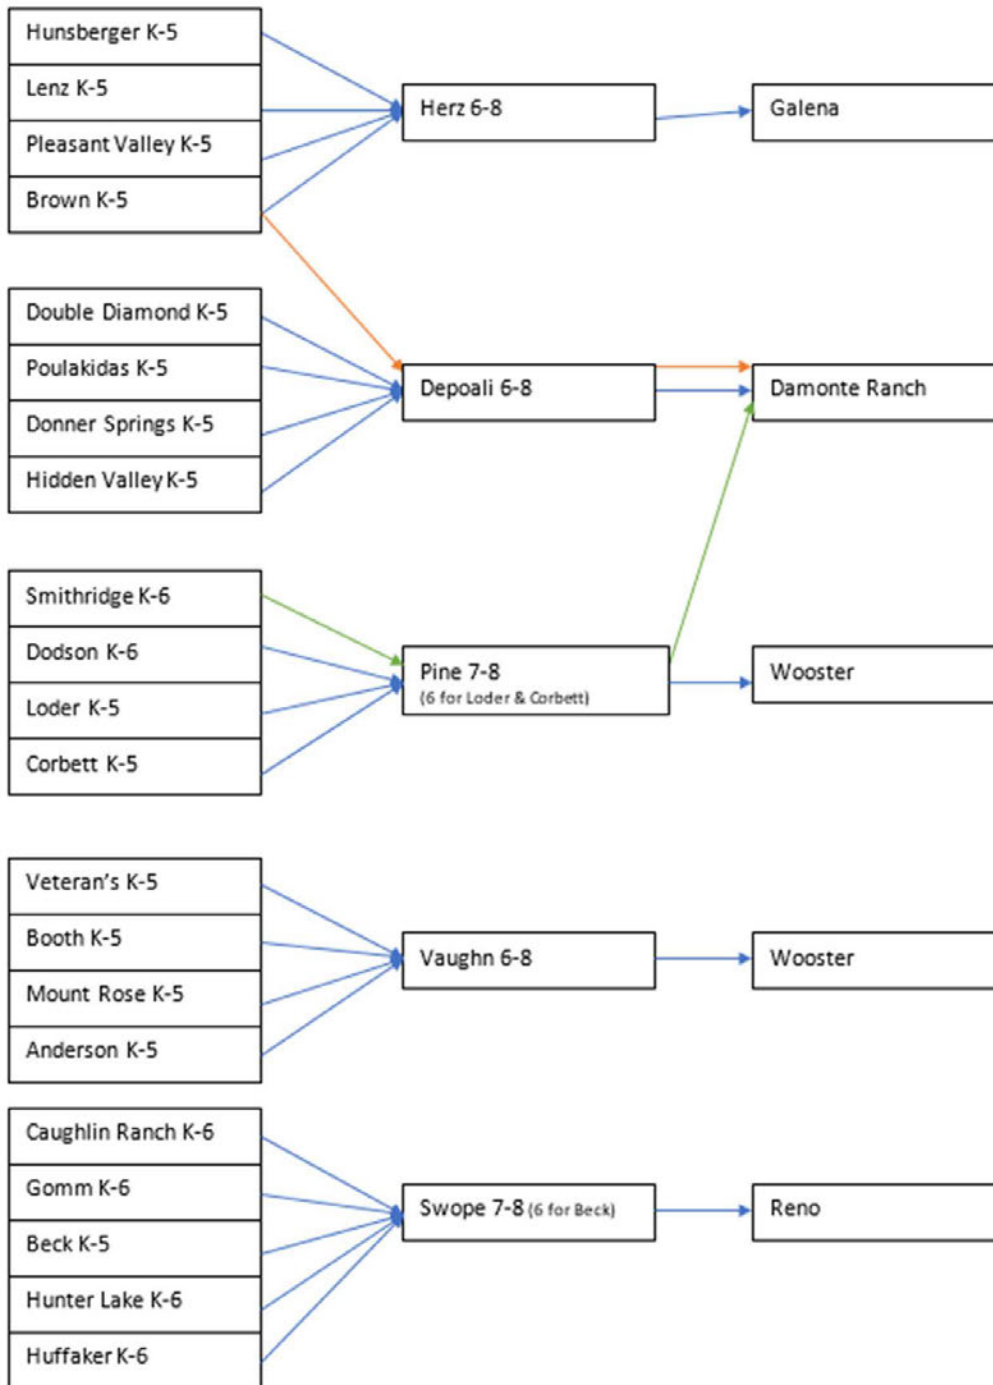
Hunsberger K-5
Lenz K-5
Pleasant Valley K-5
Brown K-5

Herz 6-8

Galena

Double Diamond K-5
Poulakidas K-5
Donner Springs K-5
Hidden Valley K-5

Depoali 6-8

Damonte Ranch

Smithridge K-6
Dodson K-6
Loder K-5
Corbett K-5

Pine 7-8
(6 for Loder & Corbett)

Wooster

Veteran's K-5
Booth K-5
Mount Rose K-5
Anderson K-5

Vaughn 6-8

Wooster

Caughlin Ranch K-6
Gomm K-6
Beck K-5
Hunter Lake K-6
Huffaker K-6

Swope 7-8 (6 for Beck)

Reno